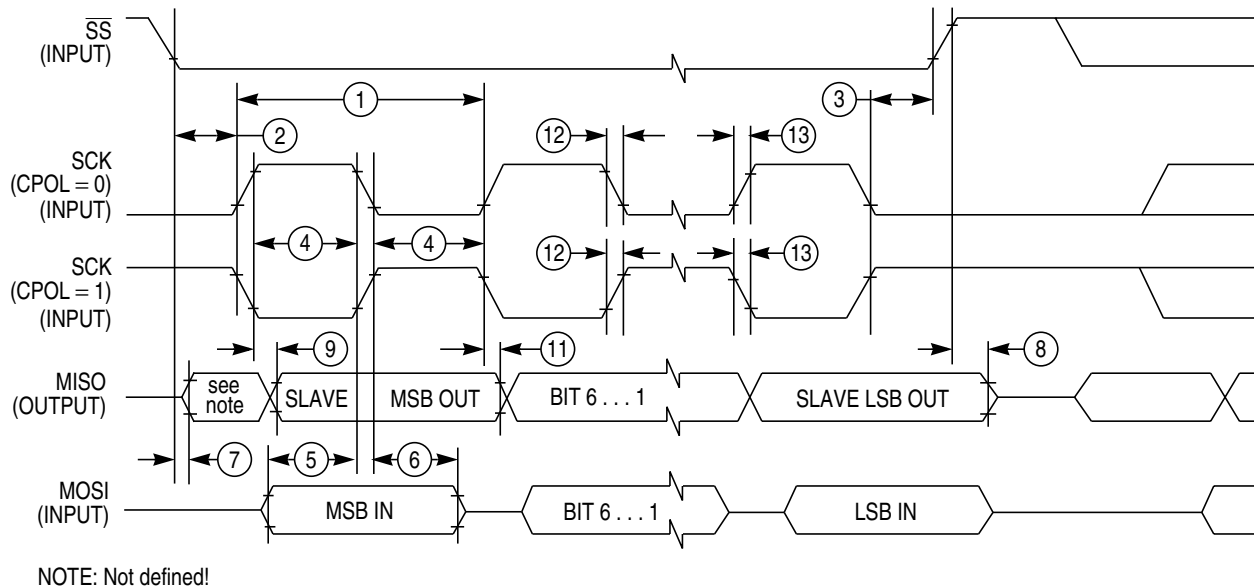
$\overline{SS}$
(INPUT)

1

3

2

12

13

SCK
(CPOL = 0)
(INPUT)

4

4

12

13

SCK
(CPOL = 1)
(INPUT)

9

11

8

MISO
(OUTPUT)

see note

SLAVE

MSB OUT

BIT 6 . . . 1

SLAVE LSB OUT

7

5

6

MOSI
(INPUT)

MSB IN

BIT 6 . . . 1

LSB IN

NOTE: Not defined!